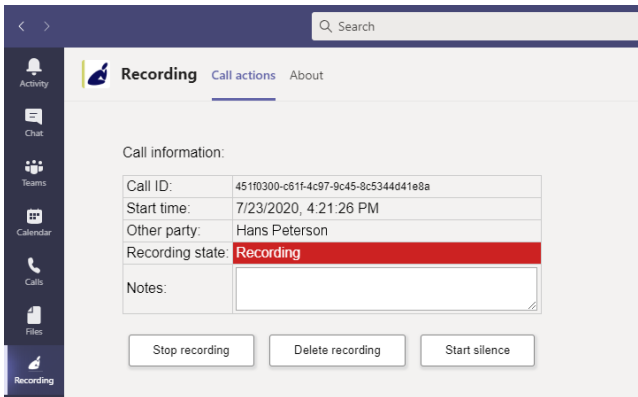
< >

Search

Activity

Chat

Teams

Calendar

Calls

Files

Recording

Recording Call actions About

Call information:

| Call ID: | 451f0300-c61f-4c97-9c45-8c5344d41e8a |
|---|---|
| Start time: | 7/23/2020, 4:21:26 PM |
| Other party: | Hans Peterson |
| Recording state: | Recording |
| Notes: | |

Stop recording Delete recording Start silence